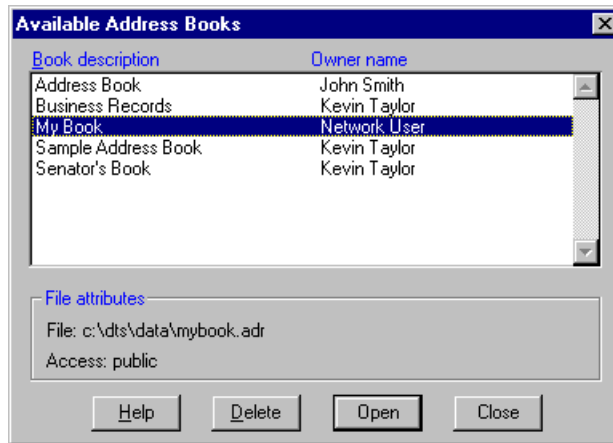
Available Address Books

| Book description | Owner name |
|---|---|
| Address Book | John Smith |
| Business Records | Kevin Taylor |
| My Book | Network User |
| Sample Address Book | Kevin Taylor |
| Senator's Book | Kevin Taylor |

File attributes

File: c:\dts\data\mybook.adr

Access: public

Help Delete Open Close